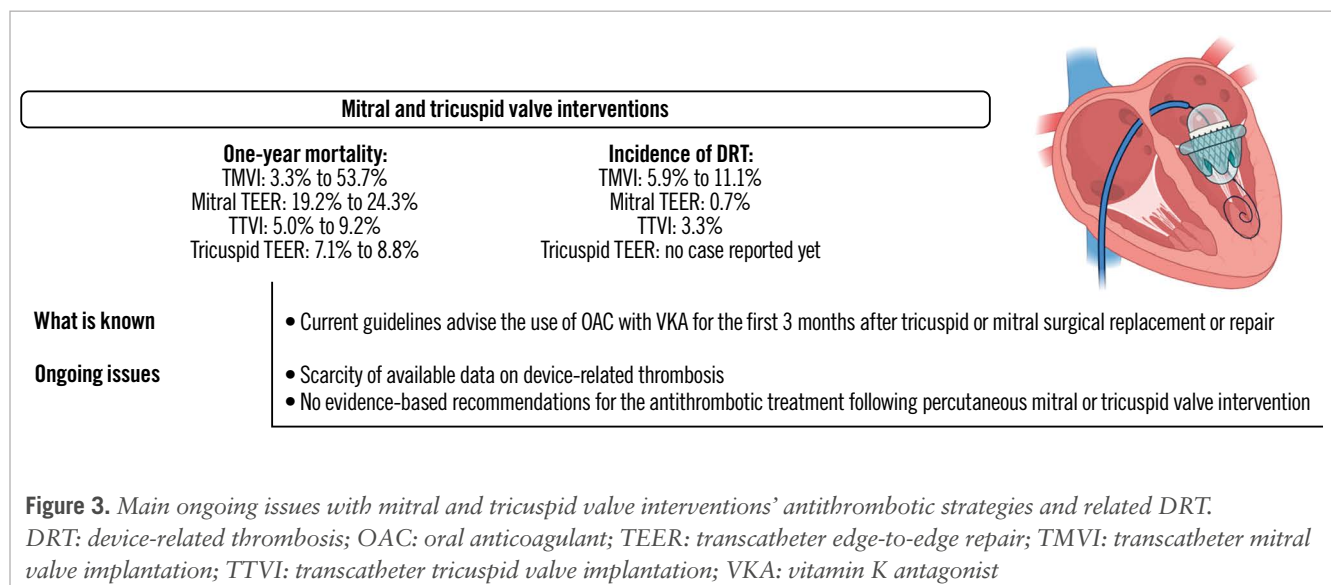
Mitral and tricuspid valve interventions

One-year mortality:
TMVI: 3.3% to 53.7%
Mitral TEER: 19.2% to 24.3%
TTVI: 5.0% to 9.2%
Tricuspid TEER: 7.1% to 8.8%

Incidence of DRT:
TMVI: 5.9% to 11.1%
Mitral TEER: 0.7%
TTVI: 3.3%
Tricuspid TEER: no case reported yet

What is known
• Current guidelines advise the use of OAC with VKA for the first 3 months after tricuspid or mitral surgical replacement or repair

Ongoing issues
• Scarcity of available data on device-related thrombosis
• No evidence-based recommendations for the antithrombotic treatment following percutaneous mitral or tricuspid valve intervention

Figure 3. Main ongoing issues with mitral and tricuspid valve interventions' antithrombotic strategies and related DRT.
DRT: device-related thrombosis; OAC: oral anticoagulant; TEER: transcatheter edge-to-edge repair; TMVI: transcatheter mitral valve implantation; TTVI: transcatheter tricuspid valve implantation; VKA: vitamin K antagonist